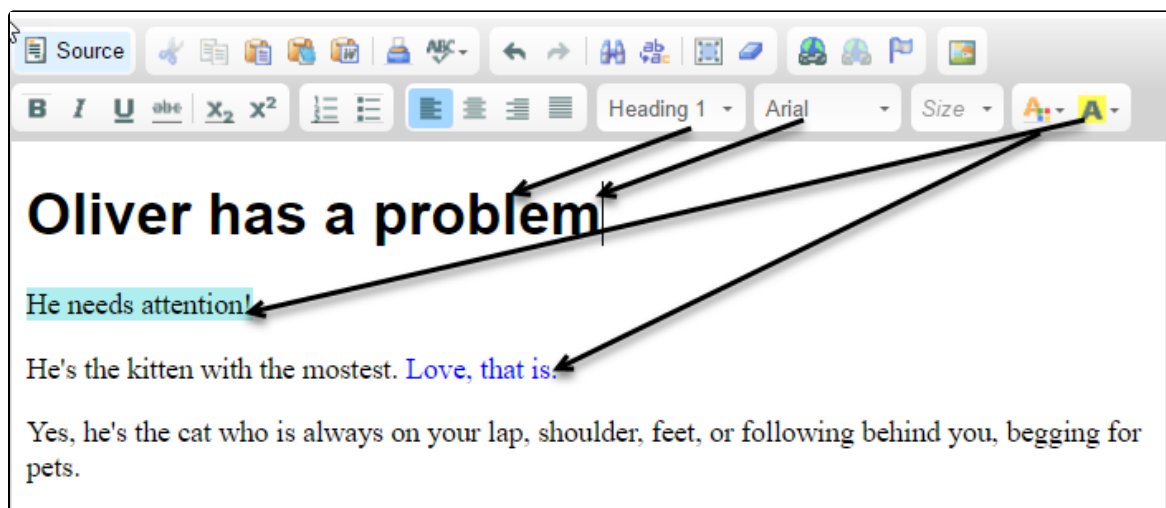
Source

B I U abc $x_2$ $x^2$ Heading 1 Arial Size A A

Oliver has a problem

He needs attention!

He's the kitten with the mostest. Love, that is.

Yes, he's the cat who is always on your lap, shoulder, feet, or following behind you, begging for pets.